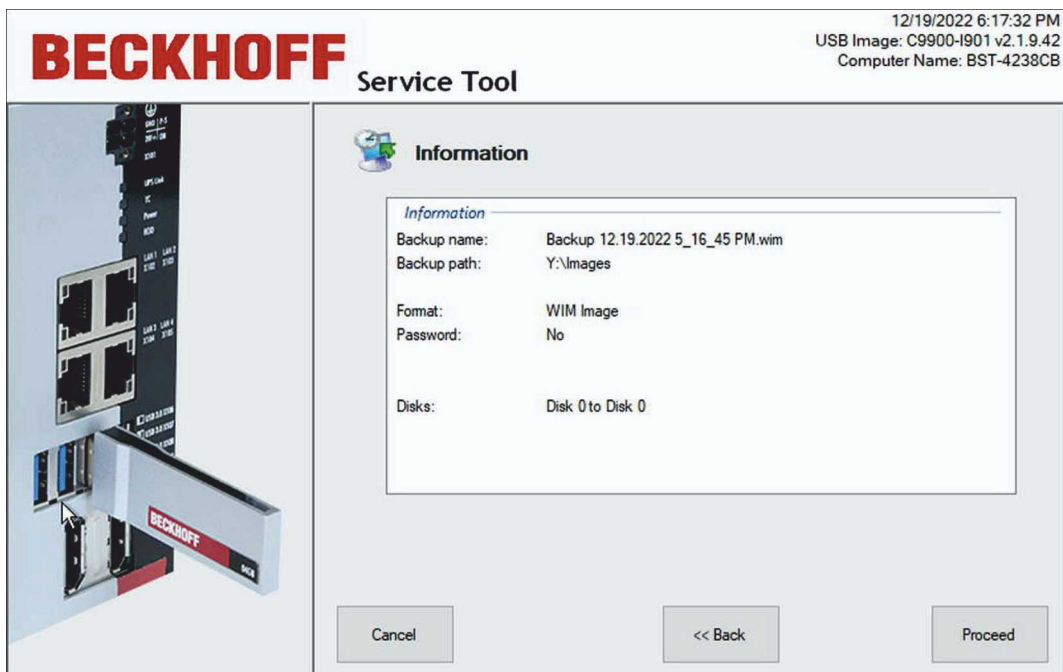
BECKHOFF Service Tool

12/19/2022 6:17:32 PM
USB Image: C9900-I901 v2.1.9.42
Computer Name: BST-4238CB

Information

Information

| | |
|---|---|
| Backup name: | Backup 12.19.2022 5_16_45 PM.wim |
| Backup path: | Y:\Images |
| Format: | WIM Image |
| Password: | No |
| Disks: | Disk 0 to Disk 0 |

BECKHOFF

Cancel

<< Back

Proceed